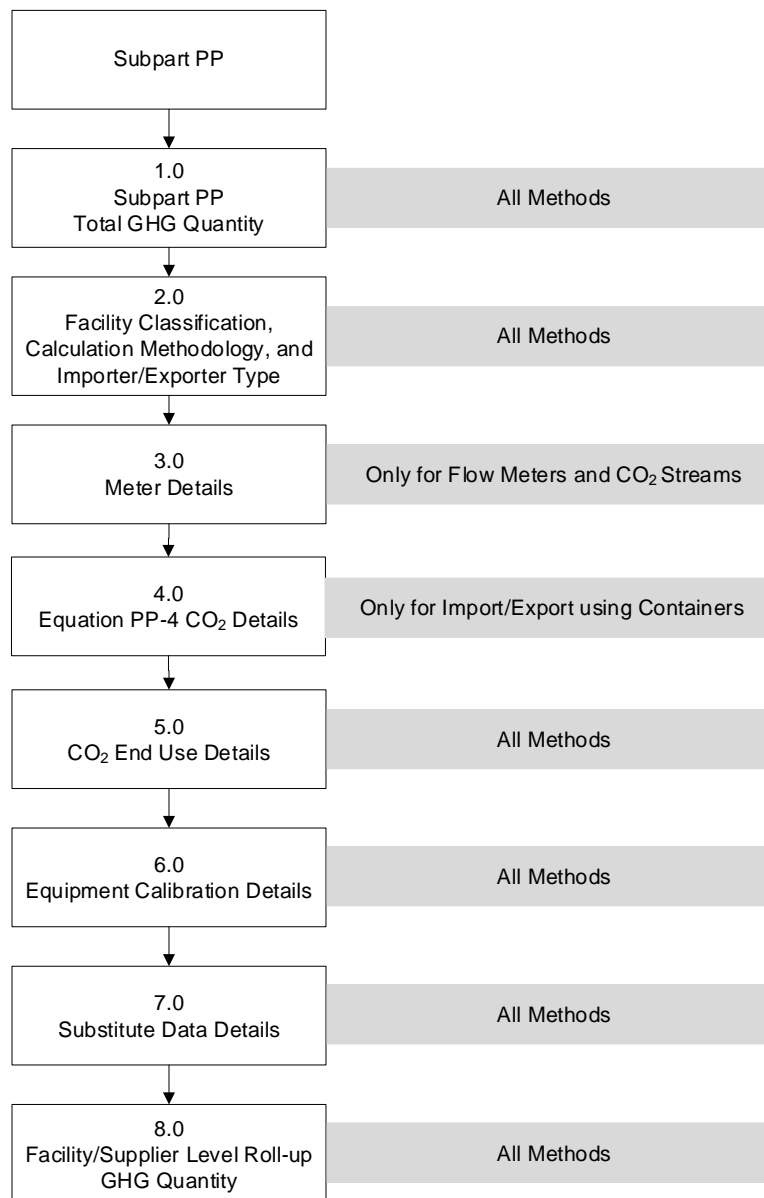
Subpart PP

1.0
Subpart PP
Total GHG Quantity

All Methods

2.0
Facility Classification, Calculation Methodology, and Importer/Exporter Type

All Methods

3.0
Meter Details

Only for Flow Meters and $CO_2$ Streams

4.0
Equation PP-4 $CO_2$ Details

Only for Import/Export using Containers

5.0
$CO_2$ End Use Details

All Methods

6.0
Equipment Calibration Details

All Methods

7.0
Substitute Data Details

All Methods

8.0
Facility/Supplier Level Roll-up GHG Quantity

All Methods